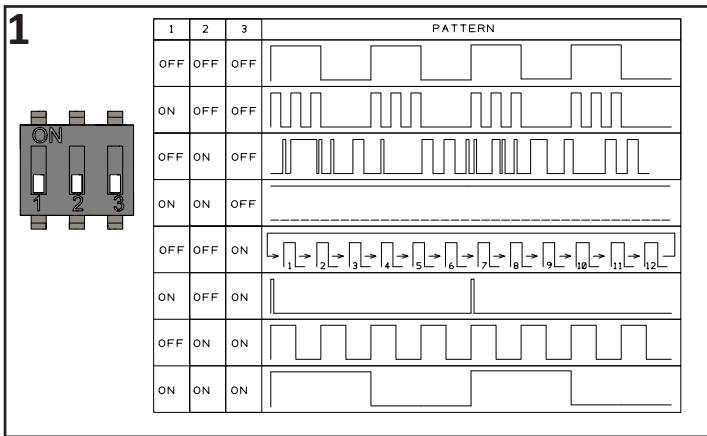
1

ON
1 2 3

| 1 | 2 | 3 | PATTERN |
|---|---|---|---|
| OFF | OFF | OFF | |
| ON | OFF | OFF | |
| OFF | ON | OFF | |
| ON | ON | OFF | |
| OFF | OFF | ON | 1 2 3 4 5 6 7 8 9 10 11 12 |
| ON | OFF | ON | |
| OFF | ON | ON | |
| ON | ON | ON | |